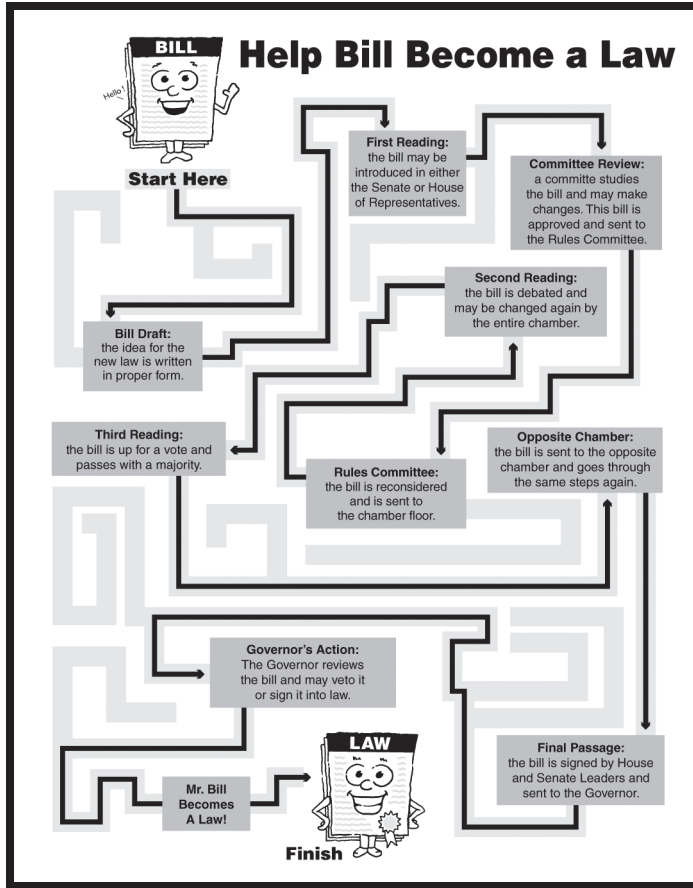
BILL

Hello!

Help Bill Become a Law

Start Here

First Reading:
the bill may be introduced in either the Senate or House of Representatives.

Committee Review:
a committe studies the bill and may make changes. This bill is approved and sent to the Rules Committee.

Second Reading:
the bill is debated and may be changed again by the entire chamber.

Bill Draft:
the idea for the new law is written in proper form.

Third Reading:
the bill is up for a vote and passes with a majority.

Opposite Chamber:
the bill is sent to the opposite chamber and goes through the same steps again.

Rules Committee:
the bill is reconsidered and is sent to the chamber floor.

Governor's Action:
The Governor reviews the bill and may veto it or sign it into law.

LAW

Mr. Bill Becomes A Law!

Final Passage:
the bill is signed by House and Senate Leaders and sent to the Governor.

Finish